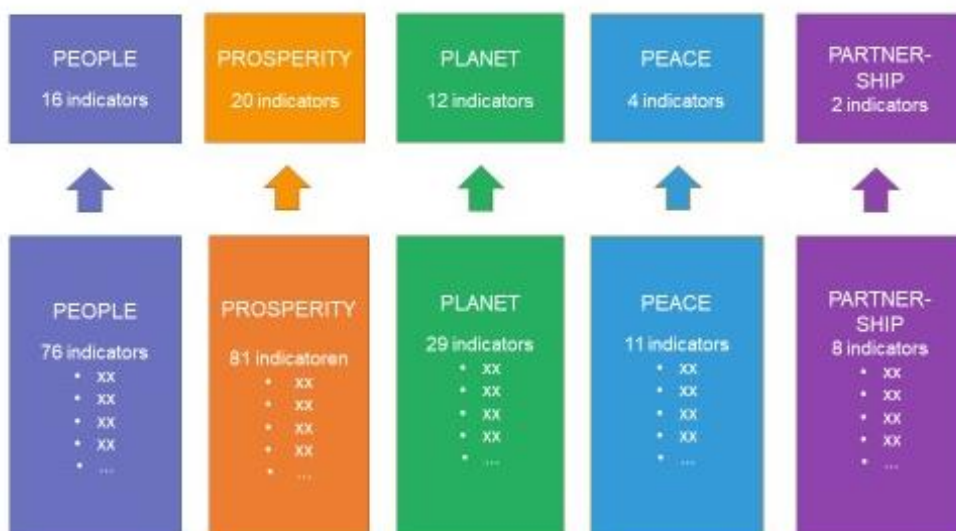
PEOPLE
16 indicators

PROSPERITY
20 indicators

PLANET
12 indicators

PEACE
4 indicators

PARTNERSHIP
2 indicators

PEOPLE
76 indicators
- xx
- xx
- xx
- xx
- ...

PROSPERITY
81 indicatoren
- xx
- xx
- xx
- xx
- ...

PLANET
29 indicators
- xx
- xx
- xx
- xx
- ...

PEACE
11 indicators
- xx
- xx
- xx
- xx
- ...

PARTNERSHIP
8 indicators
- xx
- xx
- xx
- xx
- ...